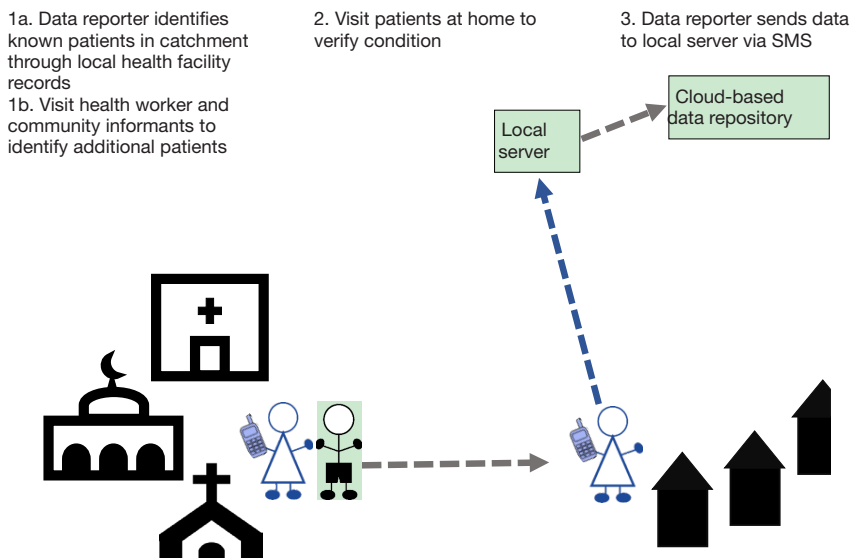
1a. Data reporter identifies known patients in catchment through local health facility records
1b. Visit health worker and community informants to identify additional patients

2. Visit patients at home to verify condition

3. Data reporter sends data to local server via SMS

Local server

Cloud-based data repository